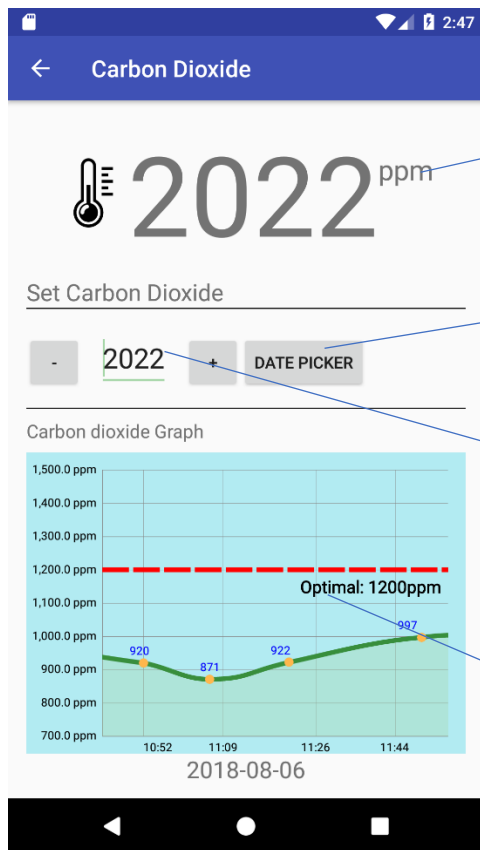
2:47

Carbon Dioxide

2022 ppm

Set Carbon Dioxide

-

2022

+

DATE PICKER

Carbon dioxide Graph

1,500.0 ppm
1,400.0 ppm
1,300.0 ppm
1,200.0 ppm
1,100.0 ppm
1,000.0 ppm
900.0 ppm
800.0 ppm
700.0 ppm

Optimal: 1200ppm

920
871
922
997

10:52
11:09
11:26
11:44

2018-08-06